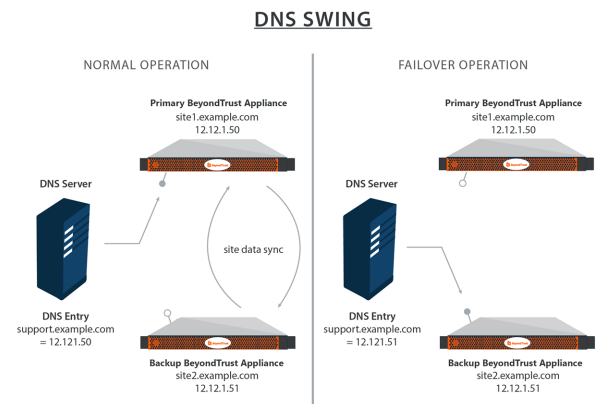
DNS SWING

NORMAL OPERATION

Primary BeyondTrust Appliance
site1.example.com
12.12.1.50

DNS Server

site data sync

DNS Entry
support.example.com
= 12.121.50

Backup BeyondTrust Appliance
site2.example.com
12.12.1.51

FAILOVER OPERATION

Primary BeyondTrust Appliance
site1.example.com
12.12.1.50

DNS Server

DNS Entry
support.example.com
= 12.121.51

Backup BeyondTrust Appliance
site2.example.com
12.12.1.51